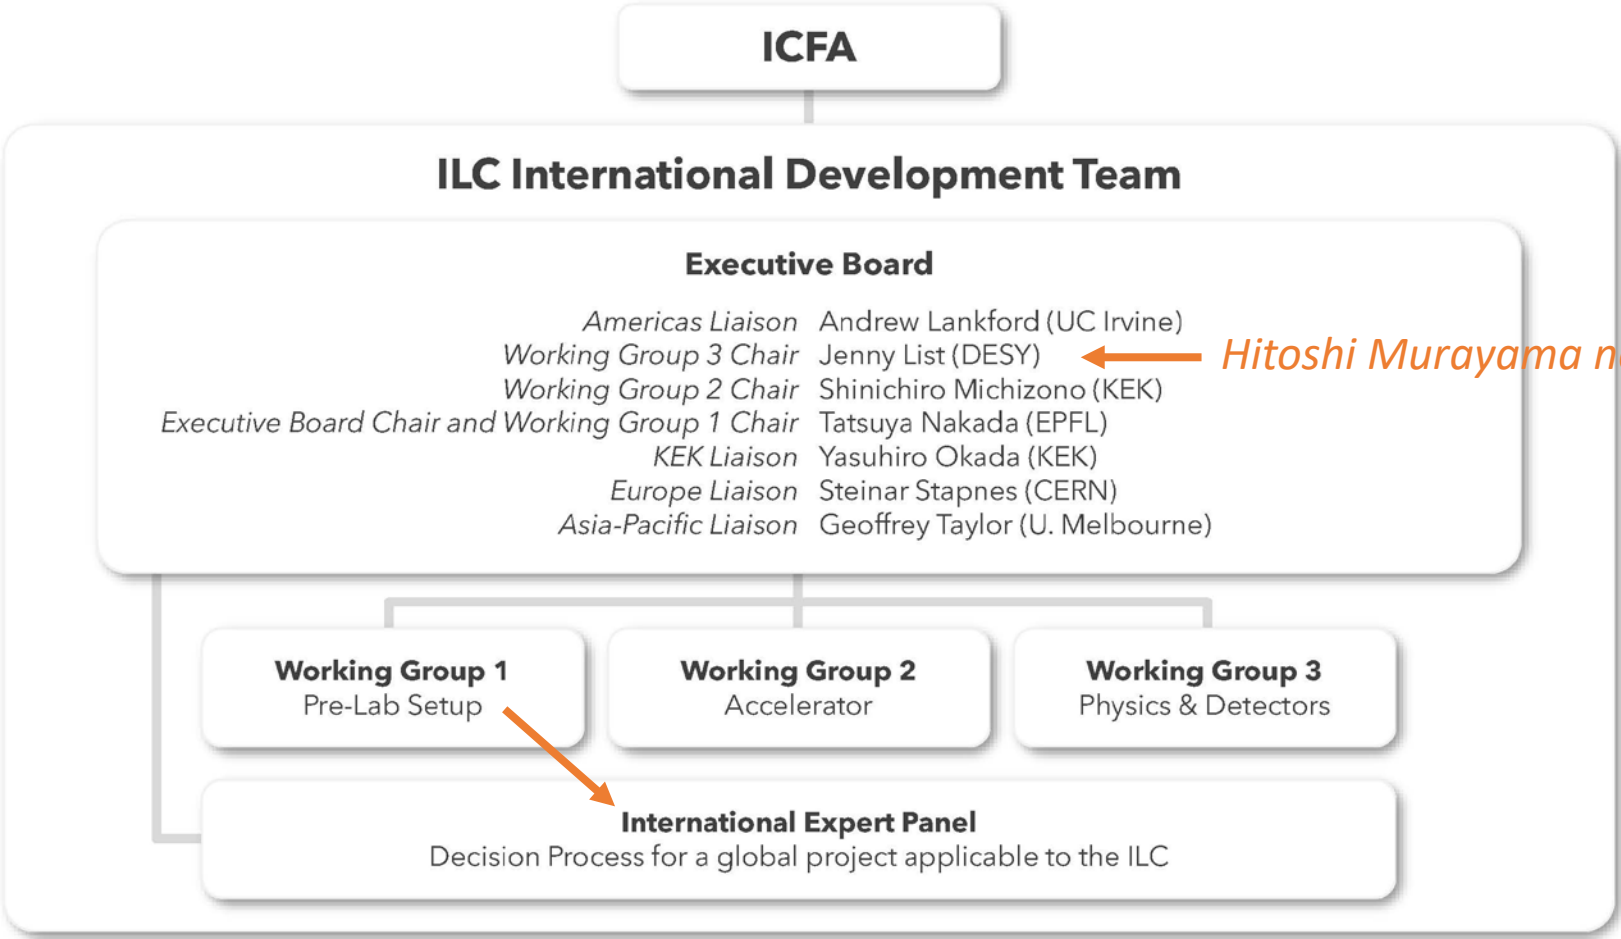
ICFA

ILC International Development Team

Executive Board

Americas Liaison Andrew Lankford (UC Irvine)
Working Group 3 Chair Jenny List (DESY)
Working Group 2 Chair Shinichiro Michizono (KEK)
Executive Board Chair and Working Group 1 Chair Tatsuya Nakada (EPFL)
KEK Liaison Yasuhiro Okada (KEK)
Europe Liaison Steinar Stapnes (CERN)
Asia-Pacific Liaison Geoffrey Taylor (U. Melbourne)

Hitoshi Murayama n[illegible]

Working Group 1
Pre-Lab Setup

Working Group 2
Accelerator

Working Group 3
Physics & Detectors

International Expert Panel
Decision Process for a global project applicable to the ILC